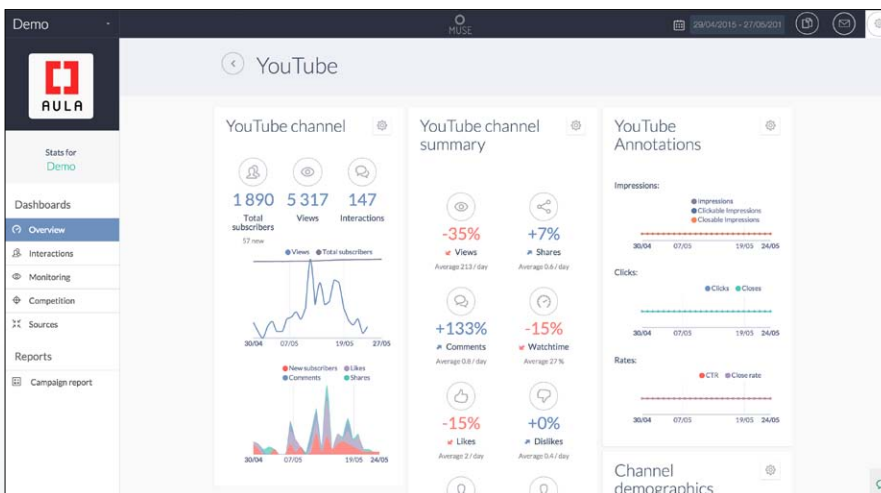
Demo

MUSE

29/04/2015 - 27/05/201

AULA

Stats for
Demo

Dashboards

Overview

Interactions

Monitoring

Competition

Sources

Reports

Campaign report

YouTube

YouTube channel

1 890
Total subscribers
57 new

5 317
Views

147
Interactions

Views Total subscribers

30/04 07/05 19/05 27/05

New subscribers Likes
Comments Shares

30/04 07/05 19/05 24/05

YouTube channel summary

-35%
Views
Average 213 / day

+7%
Shares
Average 0.6 / day

+133%
Comments
Average 0.8 / day

-15%
Watchtime
Average 27 %

-15%
Likes
Average 2 / day

+0%
Dislikes
Average 0.4 / day

YouTube Annotations

Impressions:

Impressions
Clickable Impressions
Closable impressions

30/04 07/05 19/05 24/05

Clicks:

Clicks Closes

30/04 07/05 19/05 24/05

Rates:

CTR Close rate

30/04 07/05 19/05 24/05

Channel demographics